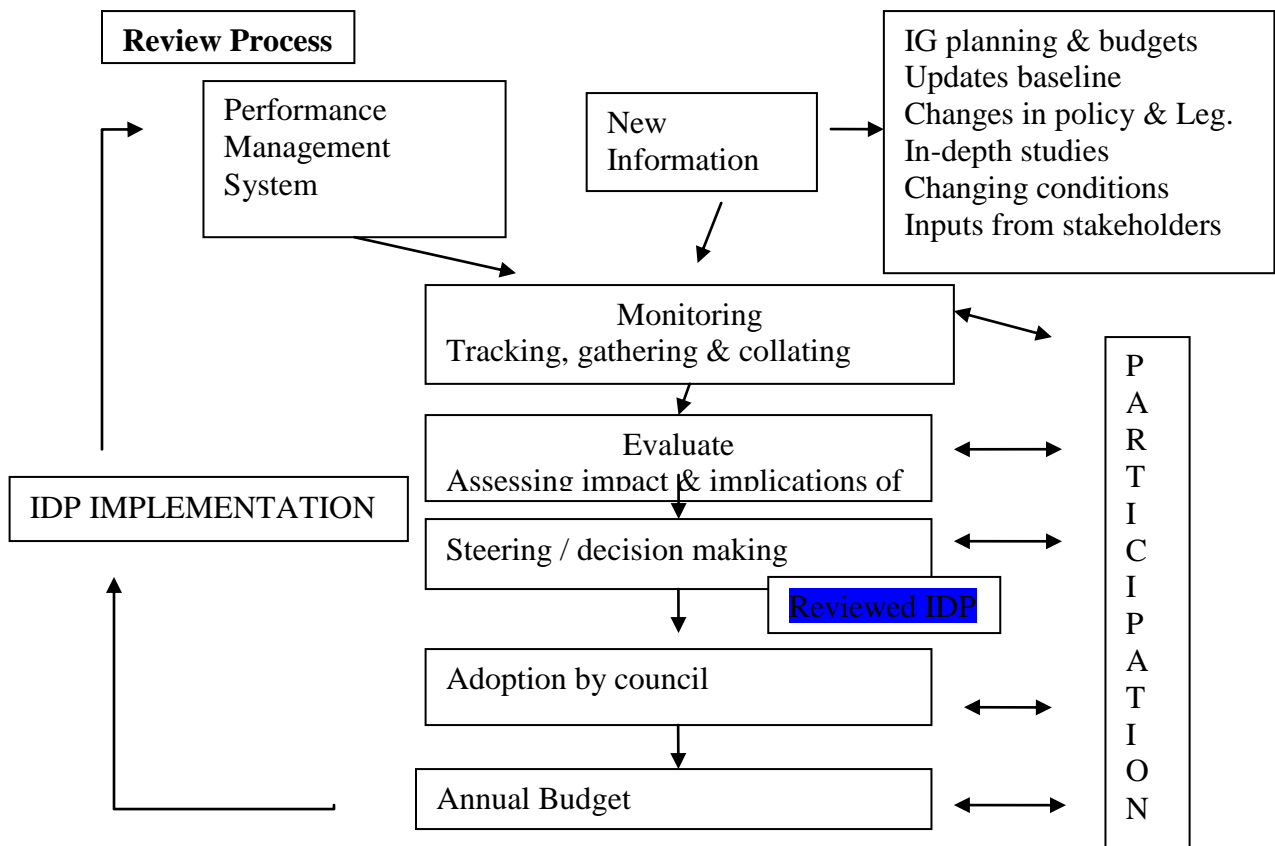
**Review Process**

Performance Management System

New Information

IG planning & budgets
Updates baseline
Changes in policy & Leg.
In-depth studies
Changing conditions
Inputs from stakeholders

Monitoring
Tracking, gathering & collating

Evaluate
Assessing impact & implications of

IDP IMPLEMENTATION

Steering / decision making

Reviewed IDP

Adoption by council

Annual Budget

P
A
R
T
I
C
I
P
A
T
I
O
N